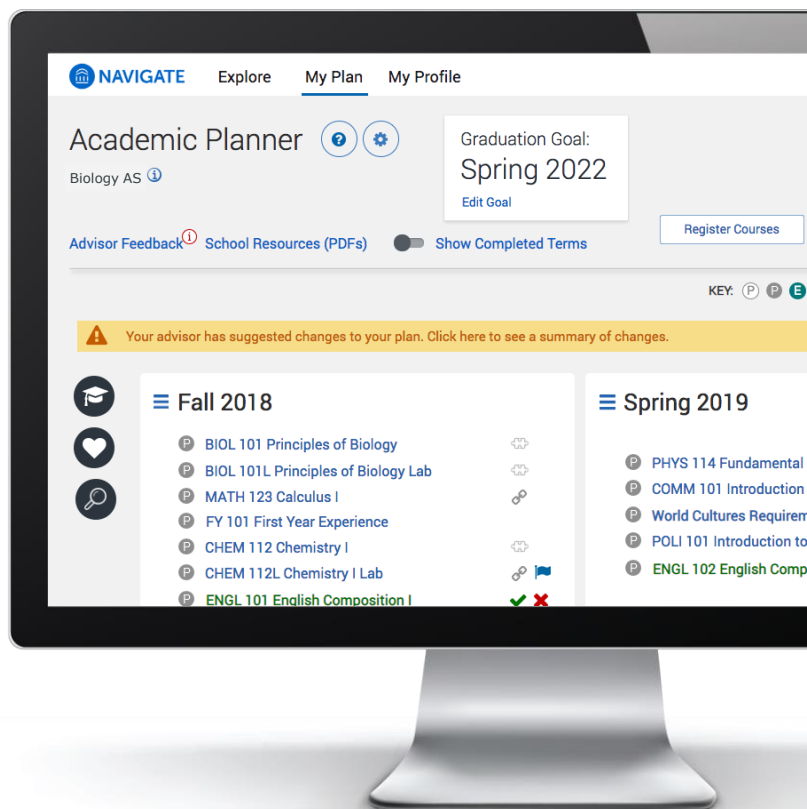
NAVIGATE Explore My Plan My Profile

Academic Planner

Biology AS

Graduation Goal:
Spring 2022
Edit Goal

Advisor Feedback School Resources (PDFs) Show Completed Terms

Register Courses

KEY: P P E

Your advisor has suggested changes to your plan. Click here to see a summary of changes.

Fall 2018

P BIOL 101 Principles of Biology
P BIOL 101L Principles of Biology Lab
P MATH 123 Calculus I
P FY 101 First Year Experience
P CHEM 112 Chemistry I
P CHEM 112L Chemistry I Lab
P ENGL 101 English Composition I

Spring 2019

P PHYS 114 Fundamental
P COMM 101 Introduction
P World Cultures Requirem
P POLI 101 Introduction to
P ENGL 102 English Comp